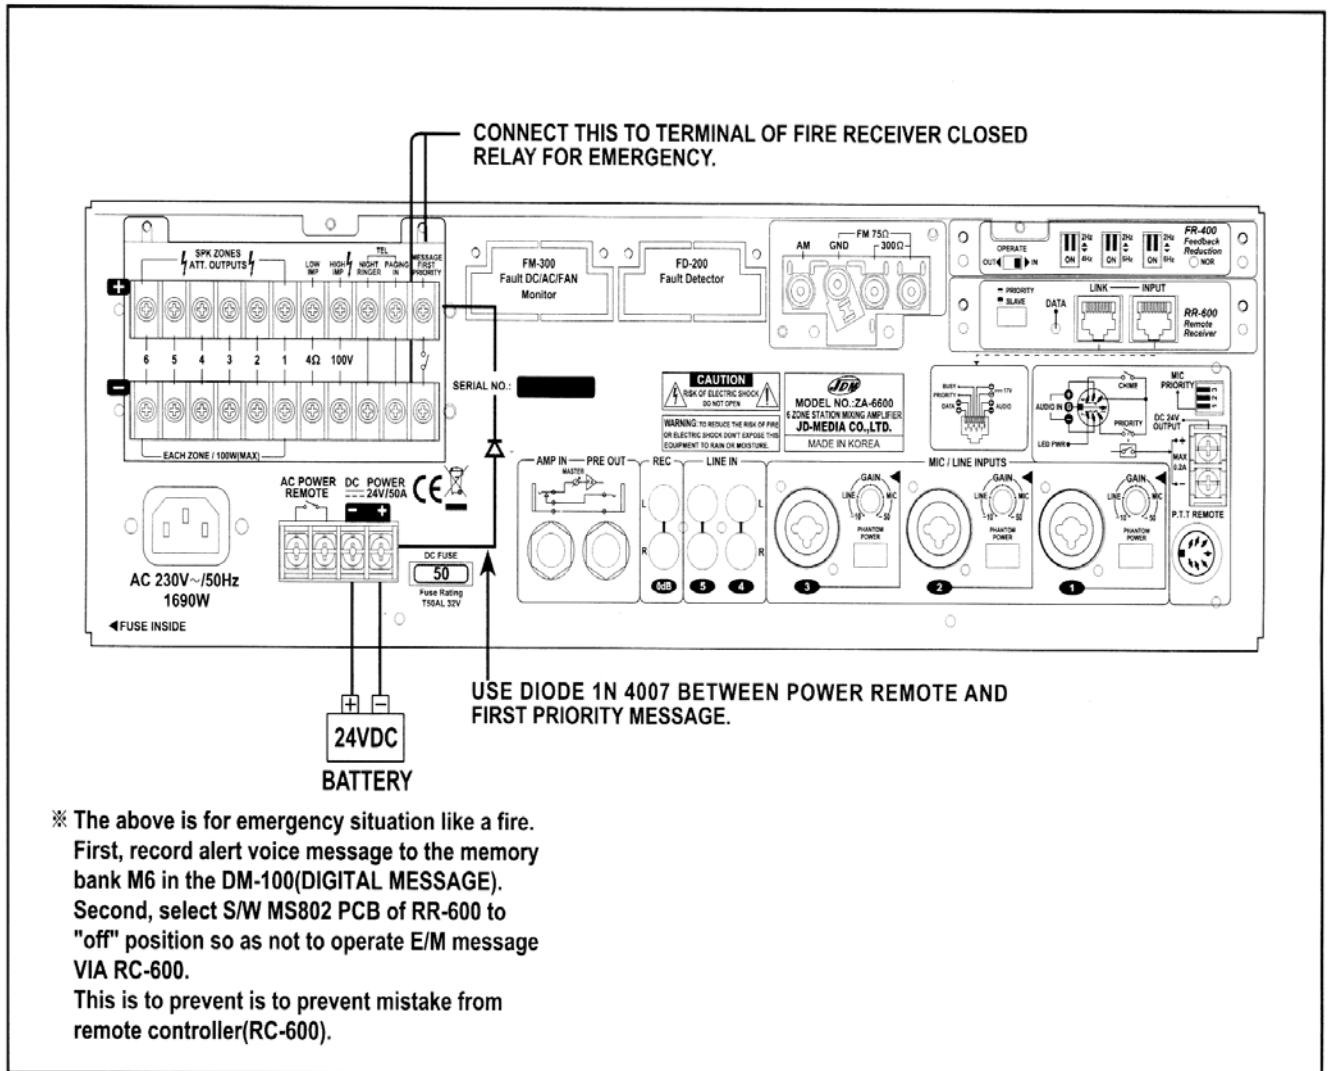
CONNECT THIS TO TERMINAL OF FIRE RECEIVER CLOSED RELAY FOR EMERGENCY.

SPK ZONES ATT. OUTPUTS
LOW IMP
HIGH IMP
TEL
NIGHT RINGER
PAGING IN
MESSAGE FIRST PRIORITY

6 5 4 3 2 1 4Ω 100V

EACH ZONE / 100W(MAX)

FM-300
Fault DC/AC/FAN Monitor

FD-200
Fault Detector

FM 75Ω
AM GND 300Ω

OPERATE
OUT IN
2Hz ON 4Hz
2Hz ON 5Hz
2Hz ON 5Hz
NOR
FR-400
Feedback Reduction

PRIORITY
SLAVE
DATA
LINK
INPUT
RR-600
Remote Receiver

SERIAL NO.:

CAUTION
RISK OF ELECTRIC SHOCK DO NOT OPEN
WARNING: TO REDUCE THE RISK OF FIRE OR ELECTRIC SHOCK DON'T EXPOSE THIS EQUIPMENT TO RAIN OR MOISTURE.

JDM
MODEL NO.:ZA-6600
6 ZONE STATION MIXING AMPLIFIER
JD-MEDIA CO.,LTD.
MADE IN KOREA

BUSY
PRIORITY
DATA
17V
AUDIO

AUDIO IN
CHIME
PRIORITY
LED PWR
MIC PRIORITY
DC 24V OUTPUT
MAX 0.2A
P.T.T REMOTE

AC POWER REMOTE
DC POWER 24V/50A

AC 230V~/50Hz
1690W
◀FUSE INSIDE

DC FUSE
50
Fuse Rating T50AL 32V

AMP IN
PRE OUT
MASTER
REC
LINE IN
L
R
0dB
5
4

MIC / LINE INPUTS
GAIN
LINE
MIC
PHANTOM POWER
3
2
1

USE DIODE 1N 4007 BETWEEN POWER REMOTE AND FIRST PRIORITY MESSAGE.

24VDC
BATTERY

※ The above is for emergency situation like a fire.
First, record alert voice message to the memory bank M6 in the DM-100(DIGITAL MESSAGE).
Second, select S/W MS802 PCB of RR-600 to "off" position so as not to operate E/M message VIA RC-600.
This is to prevent is to prevent mistake from remote controller(RC-600).